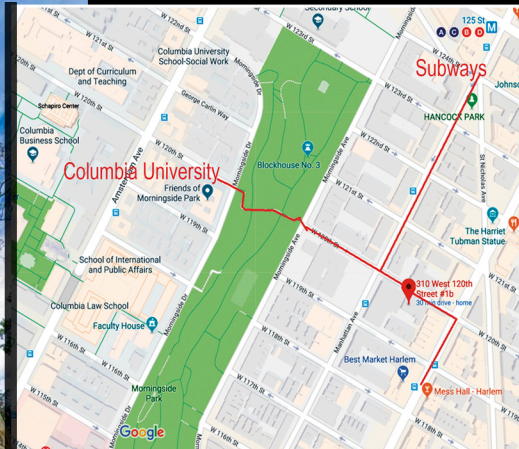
W 122nd St
Secondary School
125 St
A C B D
Subways
W 121st St
Columbia University School-Social Work
Dept of Curriculum and Teaching
W 123rd St
Johnson
Schapiro Center
W 120th St
George Carlin Way
HANCOCK PARK
Columbia Business School
W 122nd St
Blockhouse No. 3
Columbia University
W 120th St
Friends of Morningside Park
W 121st St
St Nicholas Ave
W 119th St
Morningside Dr
Morningside Ave
W 120th St
The Harriet Tubman Statue
Amsterdam Ave
School of International and Public Affairs
310 West 120th Street #1b
30 min drive · home
W 119th St
Columbia Law School
Faculty House
Manhattan Ave
W 120th St
W 116th St
W 118th St
Best Market Harlem
W 116th St
W 117th St
W 115th St
Morningside Park
Mess Hall - Harlem
W 118th St
Google
W 116th St